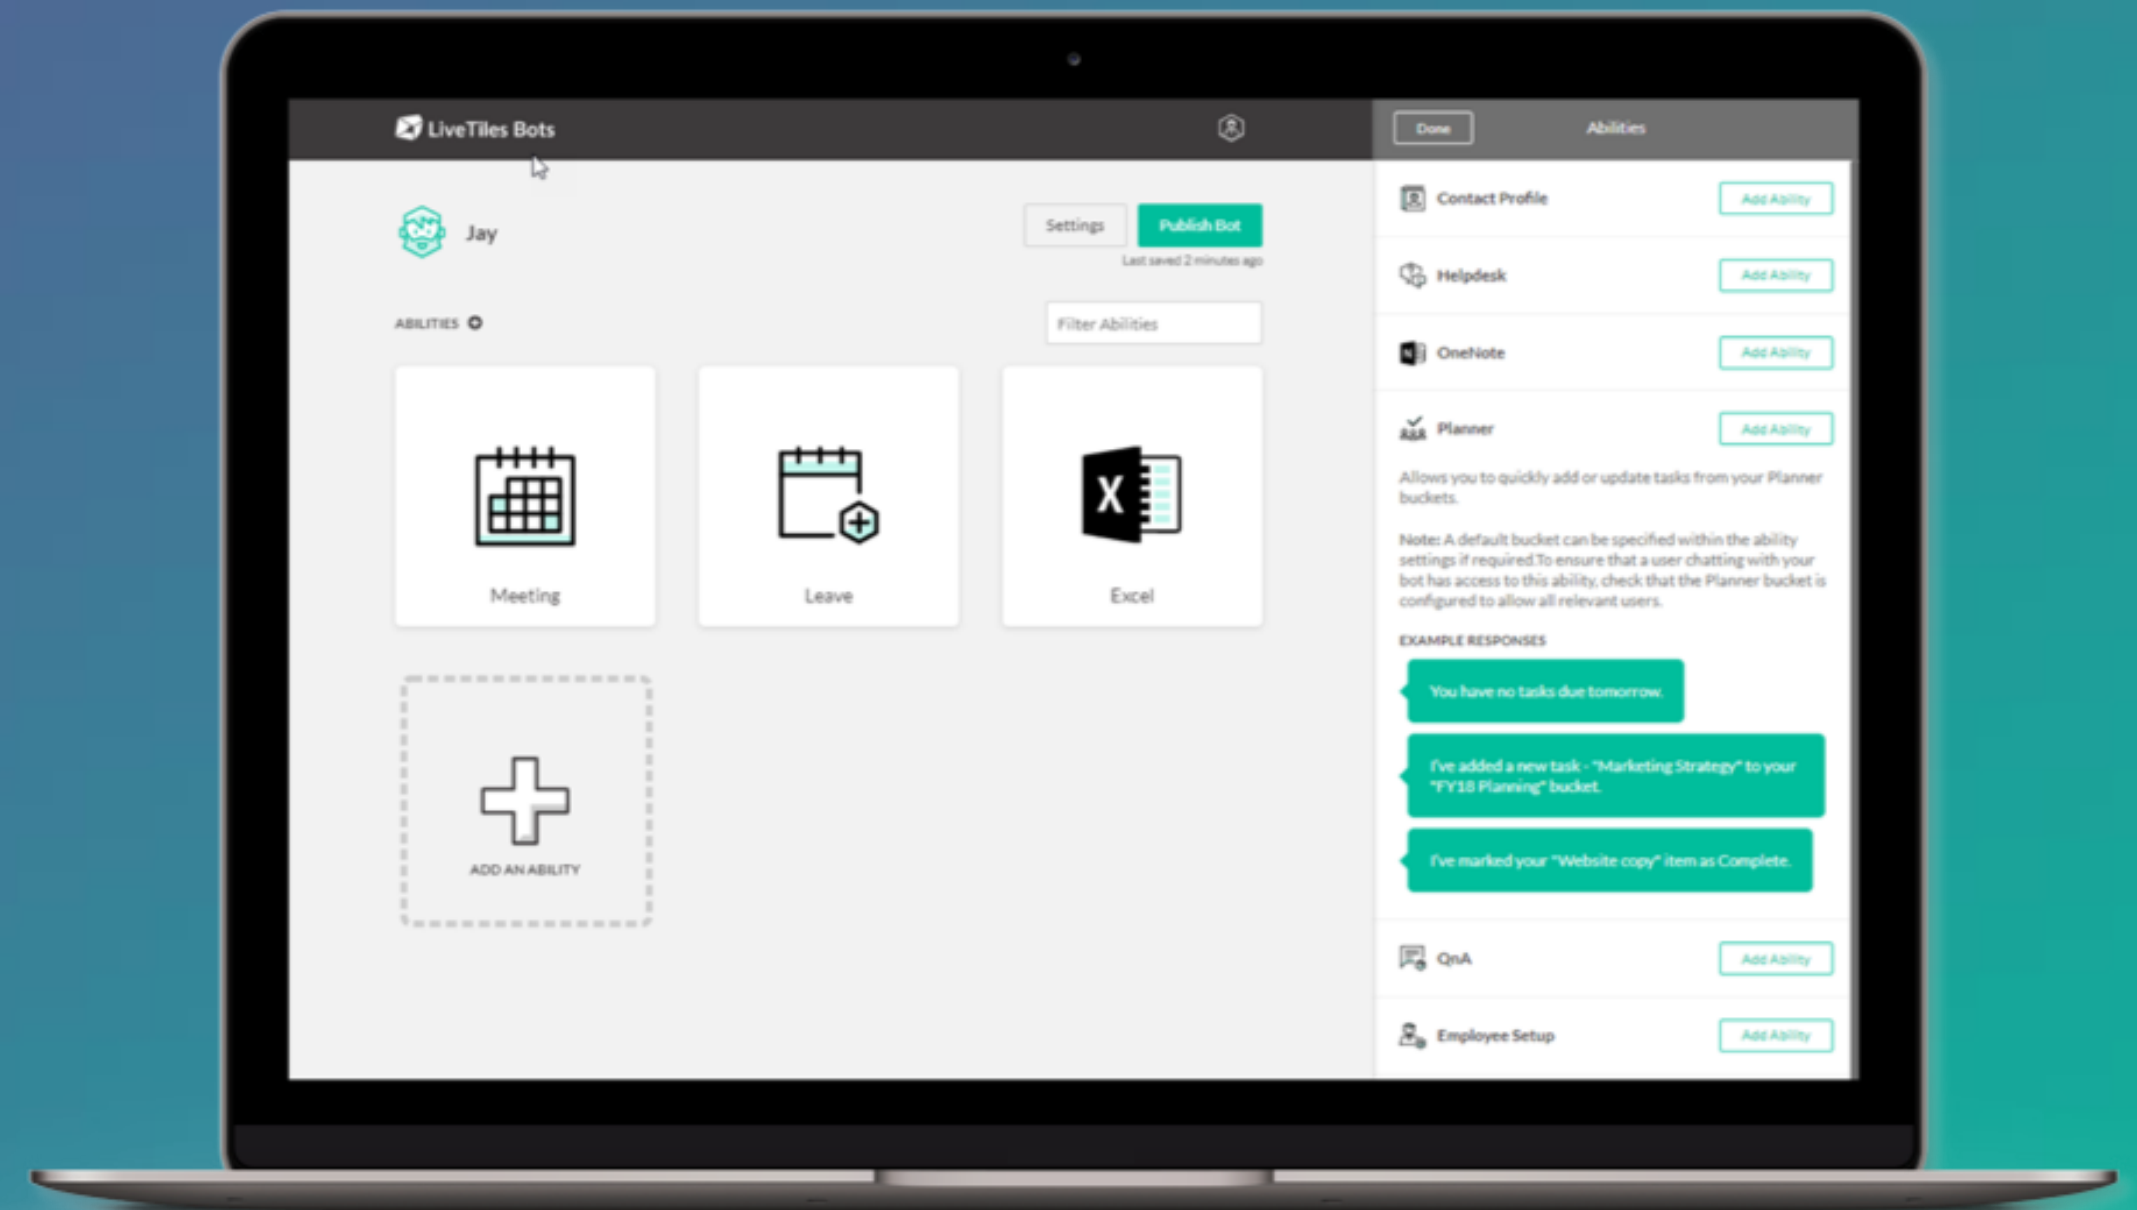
LiveTiles Bots

Done

Abilities

Jay

Settings

Publish Bot

Last saved 2 minutes ago

ABILITIES

Filter Abilities

Meeting

Leave

Excel

ADD AN ABILITY

Contact Profile

Add Ability

Helpdesk

Add Ability

OneNote

Add Ability

Planner

Add Ability

Allows you to quickly add or update tasks from your Planner buckets.

Note: A default bucket can be specified within the ability settings if required.To ensure that a user chatting with your bot has access to this ability, check that the Planner bucket is configured to allow all relevant users.

EXAMPLE RESPONSES

You have no tasks due tomorrow.

I've added a new task - "Marketing Strategy" to your "FY18 Planning" bucket.

I've marked your "Website copy" item as Complete.

QnA

Add Ability

Employee Setup

Add Ability